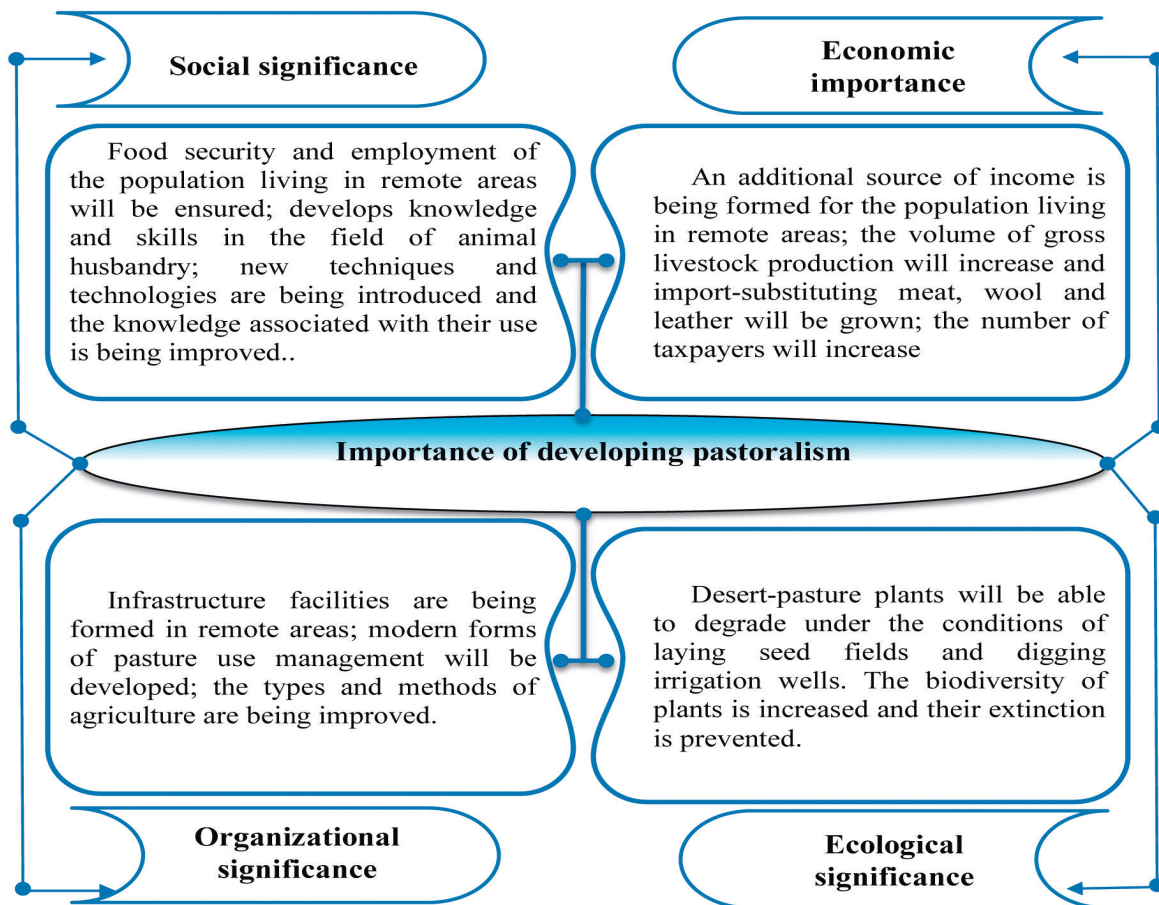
Social significance

Economic importance

Food security and employment of the population living in remote areas will be ensured; develops knowledge and skills in the field of animal husbandry; new techniques and technologies are being introduced and the knowledge associated with their use is being improved..

An additional source of income is being formed for the population living in remote areas; the volume of gross livestock production will increase and import-substituting meat, wool and leather will be grown; the number of taxpayers will increase

Importance of developing pastoralism

Infrastructure facilities are being formed in remote areas; modern forms of pasture use management will be developed; the types and methods of agriculture are being improved.

Desert-pasture plants will be able to degrade under the conditions of laying seed fields and digging irrigation wells. The biodiversity of plants is increased and their extinction is prevented.

Organizational significance

Ecological significance